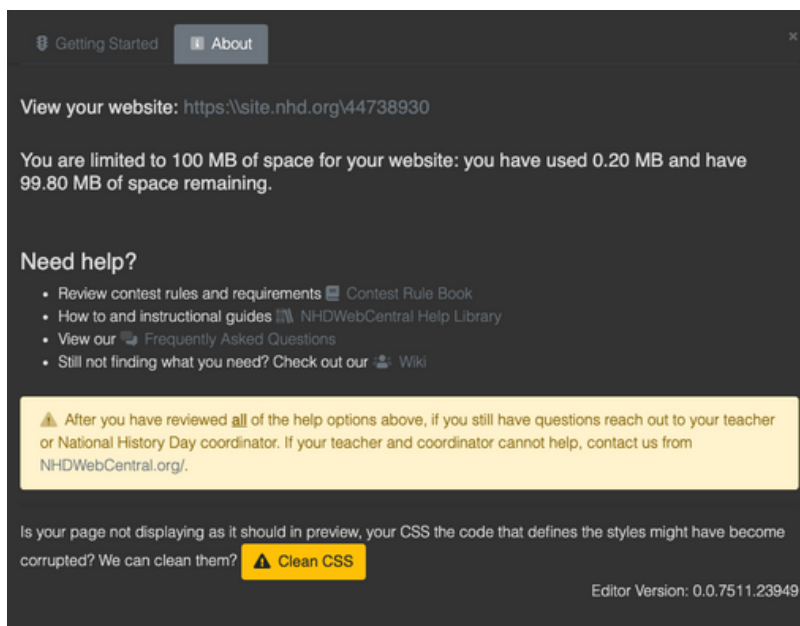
Getting Started | About

×

View your website: https:\\site.nhd.org\44738930

You are limited to 100 MB of space for your website: you have used 0.20 MB and have 99.80 MB of space remaining.

Need help?

- Review contest rules and requirements Contest Rule Book
- How to and instructional guides NHDWebCentral Help Library
- View our Frequently Asked Questions
- Still not finding what you need? Check out our Wiki

After you have reviewed all of the help options above, if you still have questions reach out to your teacher or National History Day coordinator. If your teacher and coordinator cannot help, contact us from NHDWebCentral.org/.

Is your page not displaying as it should in preview, your CSS the code that defines the styles might have become corrupted? We can clean them? Clean CSS

Editor Version: 0.0.7511.23949